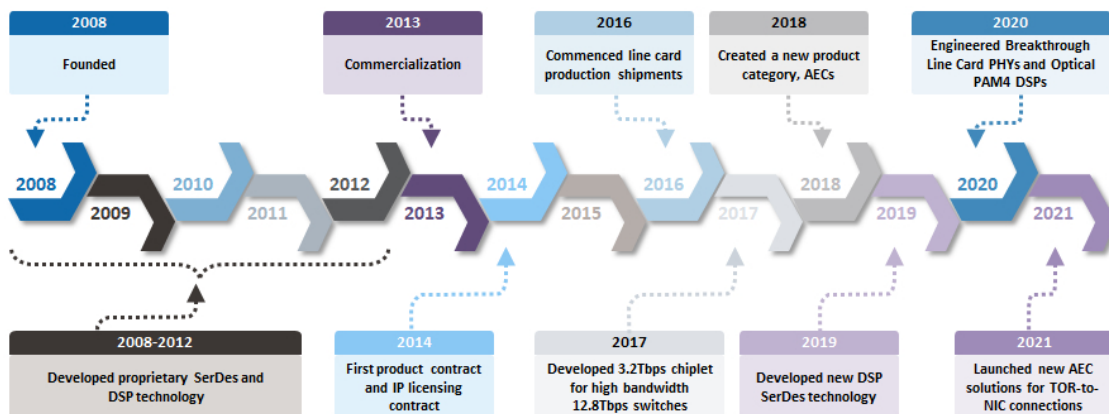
2008

Founded

2013

Commercialization

2016

Commenced line card production shipments

2018

Created a new product category, AECs

2020

Engineered Breakthrough Line Card PHYs and Optical PAM4 DSPs

2008 2009 2010 2011 2012 2013 2014 2015 2016 2017 2018 2019 2020 2021

2008-2012

Developed proprietary SerDes and DSP technology

2014

First product contract and IP licensing contract

2017

Developed 3.2Tbps chiplet for high bandwidth 12.8Tbps switches

2019

Developed new DSP SerDes technology

2021

Launched new AEC solutions for TOR-to-NIC connections